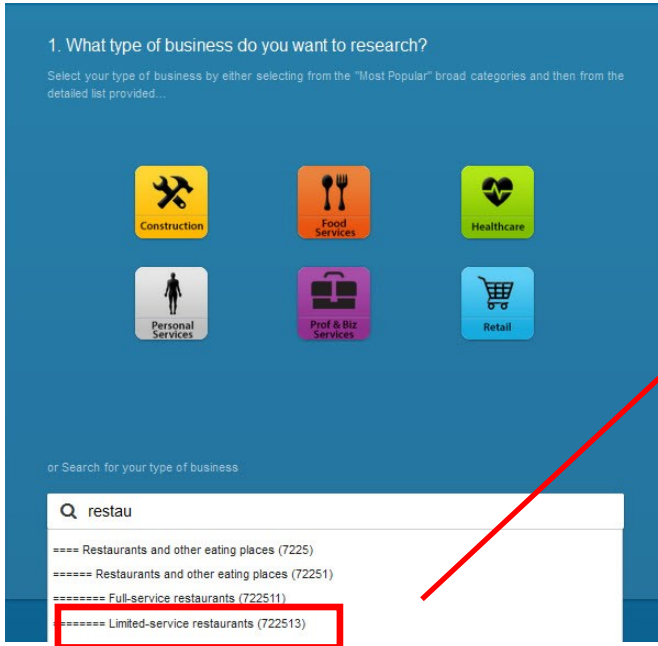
1. What type of business do you want to research?

Select your type of business by either selecting from the "Most Popular" broad categories and then from the detailed list provided...

Construction

Food Services

Healthcare

Personal Services

Prof & Biz Services

Retail

or Search for your type of business

restau

==== Restaurants and other eating places (7225)

====== Restaurants and other eating places (72251)

======== Full-service restaurants (722511)

======== Limited-service restaurants (722513)